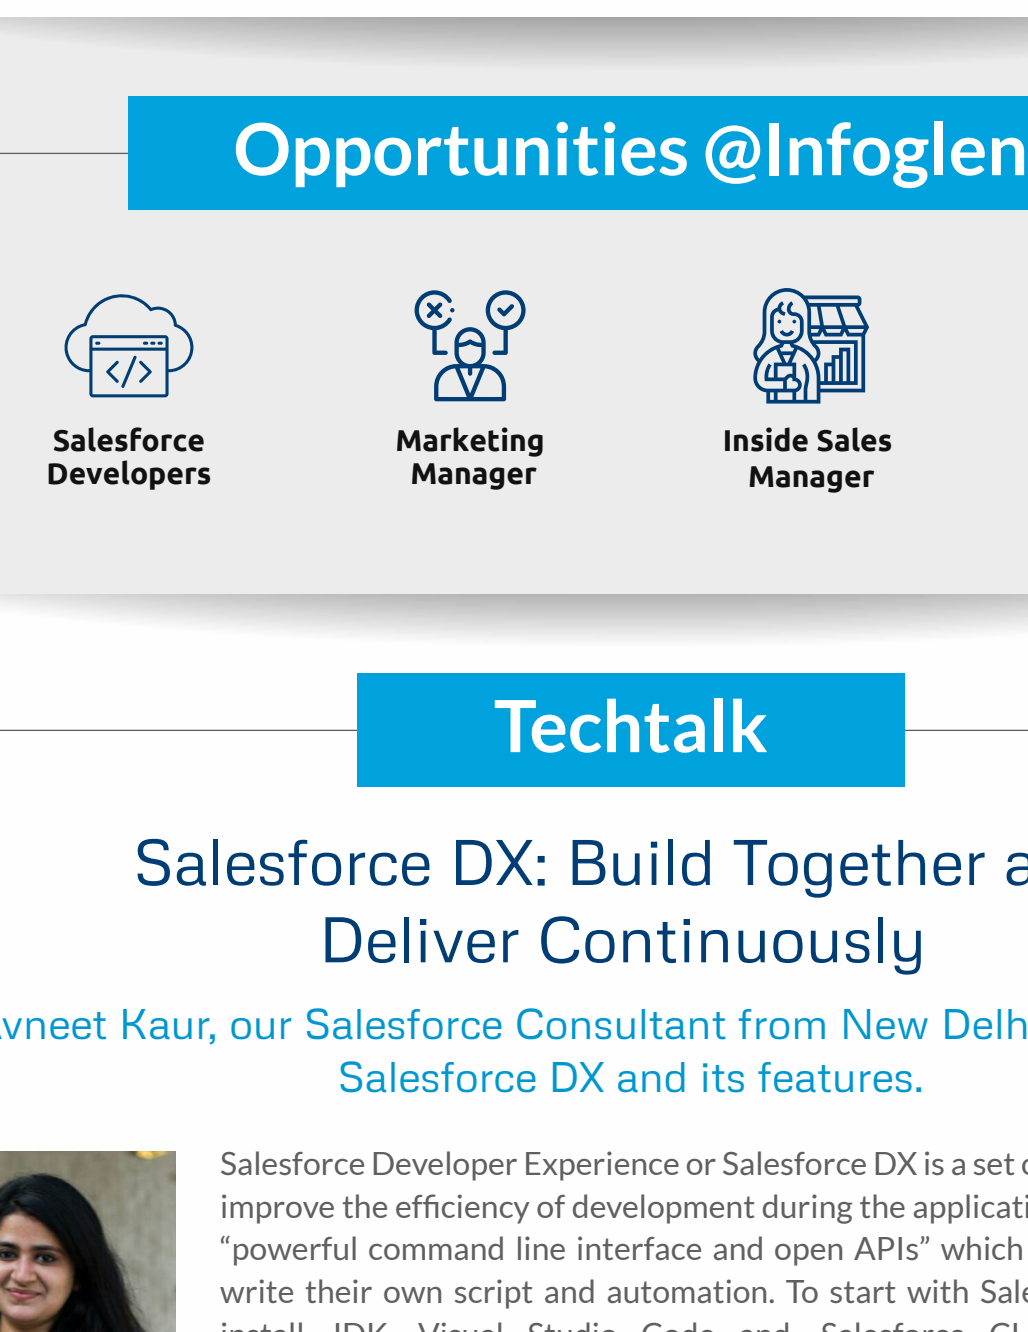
Opportunities @Infoglen

Salesforce Developers

Marketing Manager

Inside Sales Manager

Techtalk

Salesforce DX: Build Together a Deliver Continuously

vneet Kaur, our Salesforce Consultant from New Delh Salesforce DX and its features.

Salesforce Developer Experience or Salesforce DX is a set c improve the efficiency of development during the applicati "powerful command line interface and open APIs" which write their own script and automation. To start with Sale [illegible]